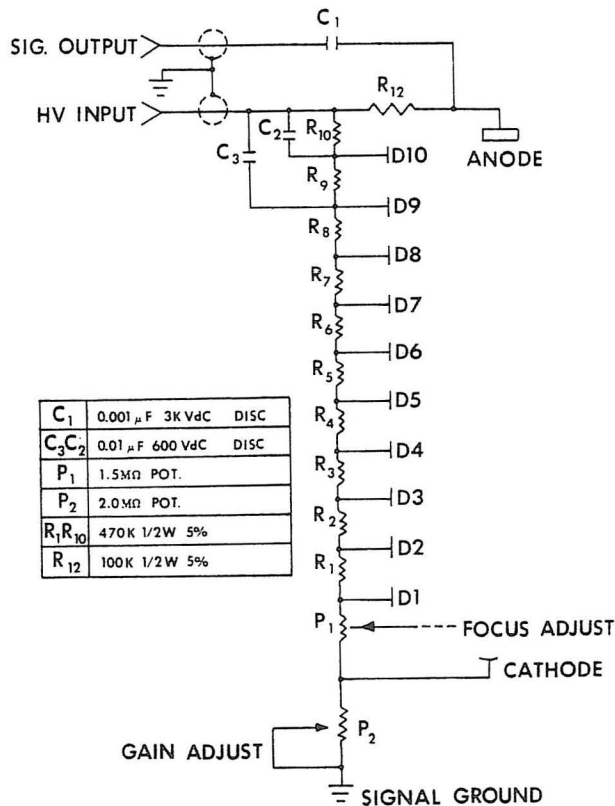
SIG. OUTPUT

HV INPUT

$C_1$

$R_{12}$

$C_2$

$R_{10}$

$C_3$

D10

ANODE

$R_9$

D9

$R_8$

D8

$R_7$

D7

$R_6$

D6

$R_5$

D5

$R_4$

D4

$R_3$

D3

$R_2$

D2

$R_1$

D1

$P_1$

FOCUS ADJUST

CATHODE

$P_2$

GAIN ADJUST

SIGNAL GROUND

| | |
|---|---|
| $C_1$ | 0.001 $\mu$F 3K VdC DISC |
| $C_3C_2$ | 0.01 $\mu$F 600 VdC DISC |
| $P_1$ | 1.5M$\Omega$ POT. |
| $P_2$ | 2.0M$\Omega$ POT. |
| $R_1R_{10}$ | 470K 1/2W 5% |
| $R_{12}$ | 100K 1/2W 5% |